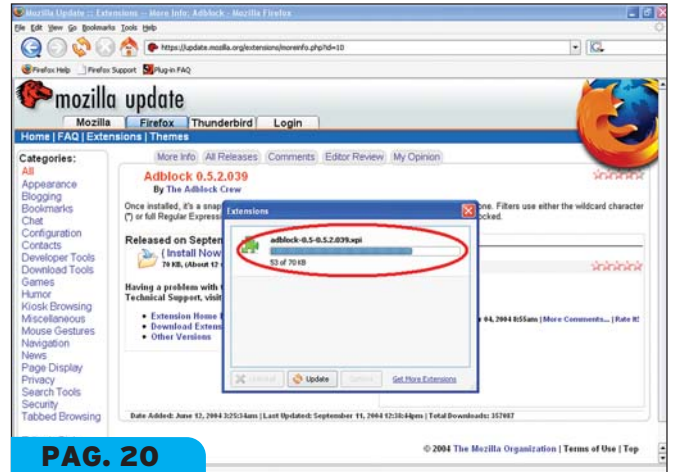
Mozilla Update :: Extensions -- More Info: Adblock - Mozilla Firefox

File Edit View Go Bookmarks Tools Help

https://update.mozilla.org/extensions/moreinfo.php?id=10

Firefox Help Firefox Support Plug-in FAQ

mozilla update

Mozilla Firefox Thunderbird Login

Home | FAQ | Extensions | Themes

Categories:
All
Appearance
Blogging
Bookmarks
Chat
Configuration
Contacts
Developer Tools
Download Tools
Games
Humor
Kiosk Browsing
Miscellaneous
Mouse Gestures
Navigation
News
Page Display
Privacy
Search Tools
Security
Tabbed Browsing

More Info All Releases Comments Editor Review My Opinion

Adblock 0.5.2.039
By The Adblock Crew

Once installed, it's a snap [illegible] one. Filters use either the wildcard character (*) or full Regular Express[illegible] ocked.

Released on Septe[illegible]
( Install Now
70 KB, (About 12 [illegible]

Having a problem with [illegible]
Technical Support, visit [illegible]

• Extension Home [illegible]
• Download Extens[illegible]
• Other Versions

04, 2004 8:55am | More Comments... | Rate It!

Extensions

adblock-0.5-0.5.2.039.xpi
53 of 70 KB

Uninstall Update Options Get More Extensions

Date Added: June 12, 2004 3:25:34am | Last Updated: September 11, 2004 12:38:44pm | Total Downloads: 357087

© 2004 The Mozilla Organization | Terms of Use | Top

PAG. 20